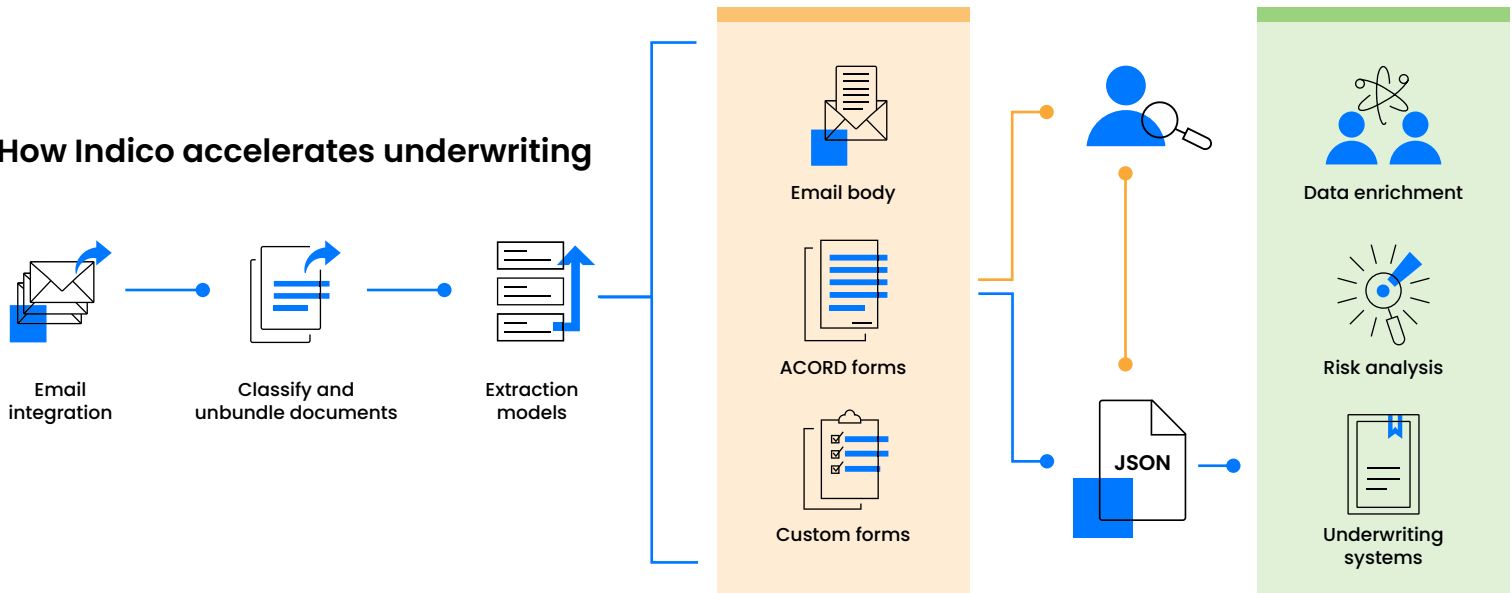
How Indico accelerates underwriting

Email integration

Classify and unbundle documents

Extraction models

Email body

ACORD forms

Custom forms

JSON

Data enrichment

Risk analysis

Underwriting systems